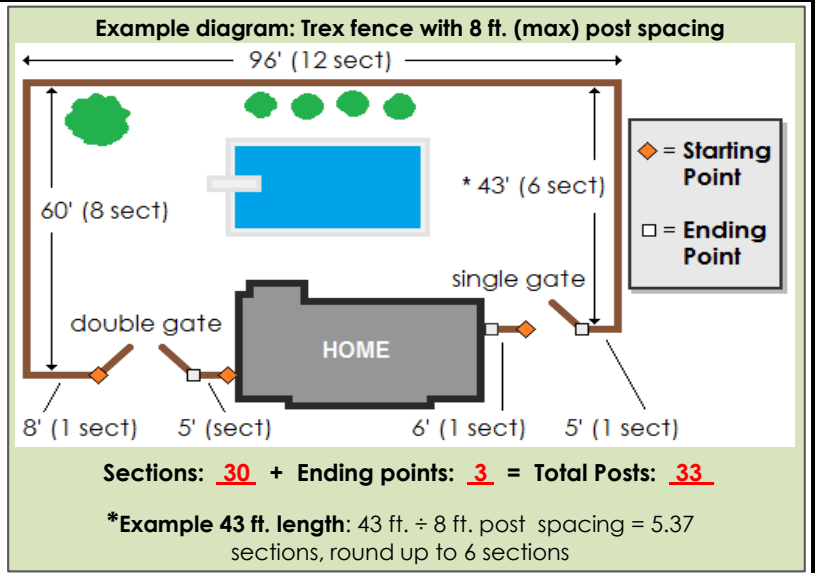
Example diagram: Trex fence with 8 ft. (max) post spacing

96' (12 sect)

60' (8 sect)

* 43' (6 sect)

◆ = Starting Point

□ = Ending Point

single gate

double gate

HOME

8' (1 sect)

5' (sect)

6' (1 sect)

5' (1 sect)

Sections: 30 + Ending points: 3 = Total Posts: 33

*Example 43 ft. length: 43 ft. ÷ 8 ft. post spacing = 5.37 sections, round up to 6 sections